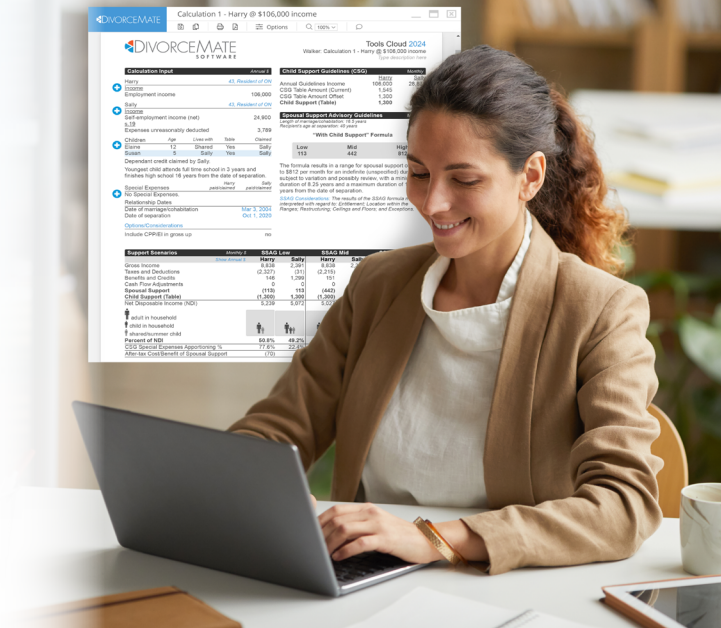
DIVORCEMATE Calculation 1 - Harry @ $106,000 income

Options 100%

DIVORCEMATE SOFTWARE

Tools Cloud 2024
Walker: Calculation 1 - Harry @ $106,000 income
Type description here

Calculation Input Annual $

Harry 43, Resident of ON
Income
Employment income 106,000

Sally 43, Resident of ON
Income
Self-employment income (net) 24,900
s.19
Expenses unreasonably deducted 3,789

| Children | Age | Lives with | Table | Claimed |
|---|---|---|---|---|
| Cloine | 12 | Shared | Yes | Sally |
| Susan | 5 | Sally | Yes | Sally |

Dependent credit claimed by Sally.
Youngest child attends full time school in 3 years and finishes high school 16 years from the date of separation.

Special Expenses Harry paid/claimed Sally paid/claimed
No Special Expenses
Relationship Dates
Date of marriage/cohabitation Mar 3, 2004
Date of separation Oct 1, 2020

Options/Considerations
Include CPP/EI in gross up no

Child Support Guidelines (CSG) Monthly

| | Harry | Sally |
|---|---|---|
| Annual Guidelines Income | 106,000 | 28,6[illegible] |
| CSG Table Amount (Current) | 1,545 | |
| CSG Table Amount Offset | 1,300 | |
| Child Support (Table) | 1,300 | |

Spousal Support Advisory Guidelines
Length of marriage/cohabitation: 16.5 years
Recipient's age at separation: 40 years

"With Child Support" Formula

| Low | Mid | High |
|---|---|---|
| 113 | 442 | 81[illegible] |

The formula results in a range for spousal support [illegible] to $812 per month for an indefinite (unspecified) du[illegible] subject to variation and possibly review, with a mini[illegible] duration of 8.25 years and a maximum duration of 1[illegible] years from the date of separation.

SSAG Considerations: The results of the SSAG formula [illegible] interpreted with regard to: Entitlement; Location within the Ranges; Restructuring; Ceilings and Floors; and Exceptions.

| Support Scenarios Monthly $ | SSAG Low Harry | Sally | SSAG Mid Harry | Sally |
|---|---|---|---|---|
| Gross Income | 8,838 | 2,391 | 8,838 | 2,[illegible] |
| Taxes and Deductions | (2,327) | (31) | (2,215) | |
| Benefits and Credits | 146 | 1,299 | 151 | |
| Cash Flow Adjustments | 0 | 0 | 0 | |
| Spousal Support | (113) | 113 | (442) | |
| Child Support (Table) | (1,300) | 1,300 | (1,300) | |
| Net Disposable Income (NDI) | 5,239 | 5,072 | 5,02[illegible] | |
| Percent of NDI | 50.8% | 49.2% | | |
| CSG Special Expenses Apportioning % | 77.8% | 22.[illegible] | | |
| After-tax Cost/Benefit of Spousal Support | (70) | | | |

Show Annual $

adult in household
child in household
shared/summer child